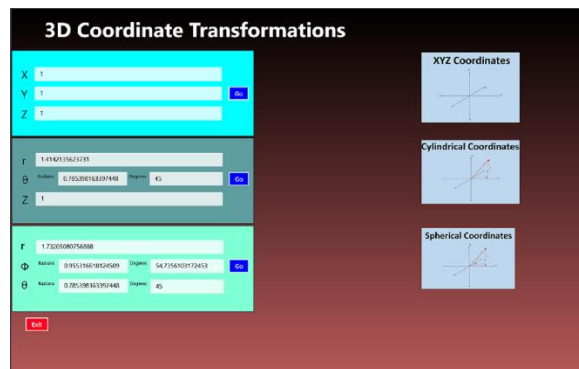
3D Coordinate Transformations

X 1
Y 1
Z 1
Go

r 1.4142135623731
θ Radians 0.785398163397448 Degrees 45
Go
Z 1

r 1.73205080756888
Φ Radians 0.955316618124509 Degrees 54.7356103172453
Go
θ Radians 0.785398163397448 Degrees 45

Exit

XYZ Coordinates

Cylindrical Coordinates

Spherical Coordinates